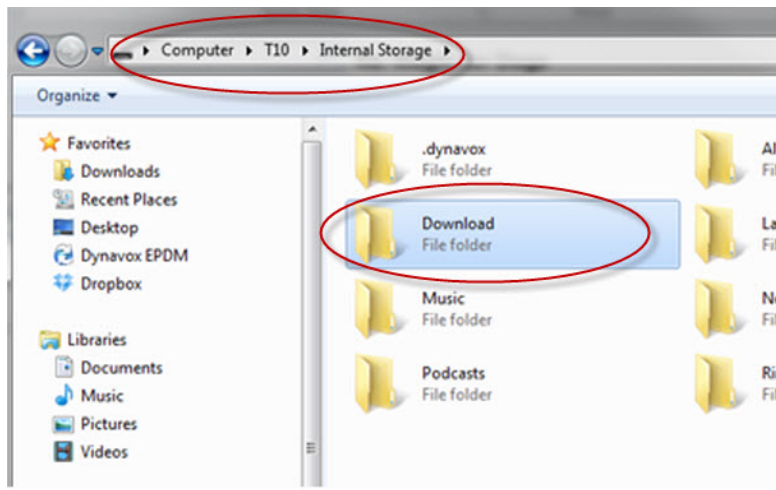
Computer ▸ T10 ▸ Internal Storage ▸

Organize ▾

Favorites
Downloads
Recent Places
Desktop
Dynavox EPDM
Dropbox

Libraries
Documents
Music
Pictures
Videos

.dynavox
File folder

Download
File folder

Music
File folder

Podcasts
File folder

Al
Fil

La
Fi

N
Fi

Ri
Fil